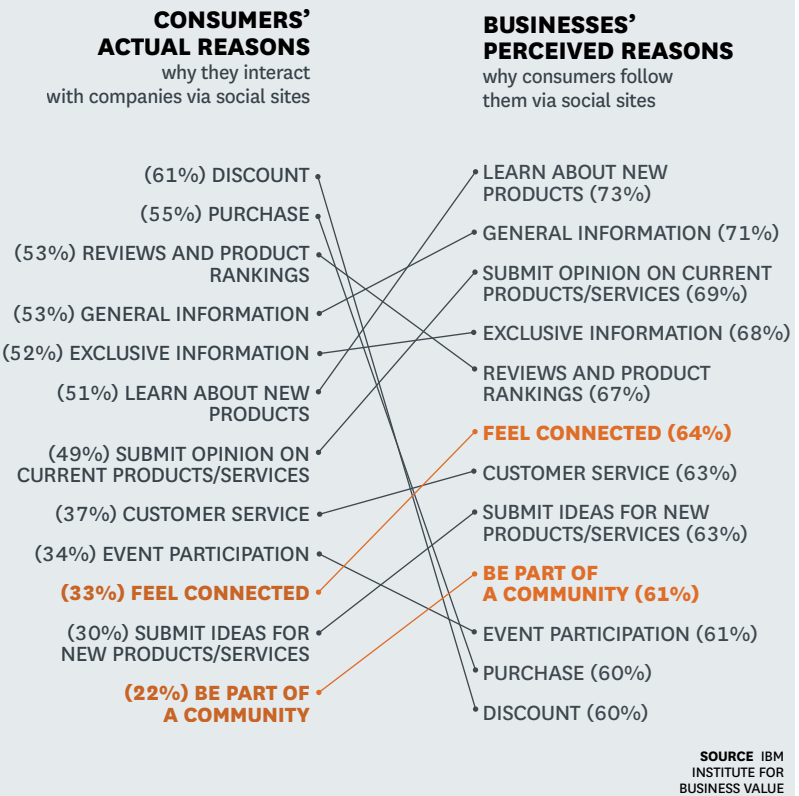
CONSUMERS' ACTUAL REASONS
why they interact with companies via social sites

BUSINESSES' PERCEIVED REASONS
why consumers follow them via social sites

(61%) DISCOUNT
(55%) PURCHASE
(53%) REVIEWS AND PRODUCT RANKINGS
(53%) GENERAL INFORMATION
(52%) EXCLUSIVE INFORMATION
(51%) LEARN ABOUT NEW PRODUCTS
(49%) SUBMIT OPINION ON CURRENT PRODUCTS/SERVICES
(37%) CUSTOMER SERVICE
(34%) EVENT PARTICIPATION
(33%) FEEL CONNECTED
(30%) SUBMIT IDEAS FOR NEW PRODUCTS/SERVICES
(22%) BE PART OF A COMMUNITY

LEARN ABOUT NEW PRODUCTS (73%)
GENERAL INFORMATION (71%)
SUBMIT OPINION ON CURRENT PRODUCTS/SERVICES (69%)
EXCLUSIVE INFORMATION (68%)
REVIEWS AND PRODUCT RANKINGS (67%)
FEEL CONNECTED (64%)
CUSTOMER SERVICE (63%)
SUBMIT IDEAS FOR NEW PRODUCTS/SERVICES (63%)
BE PART OF A COMMUNITY (61%)
EVENT PARTICIPATION (61%)
PURCHASE (60%)
DISCOUNT (60%)

SOURCE IBM INSTITUTE FOR BUSINESS VALUE